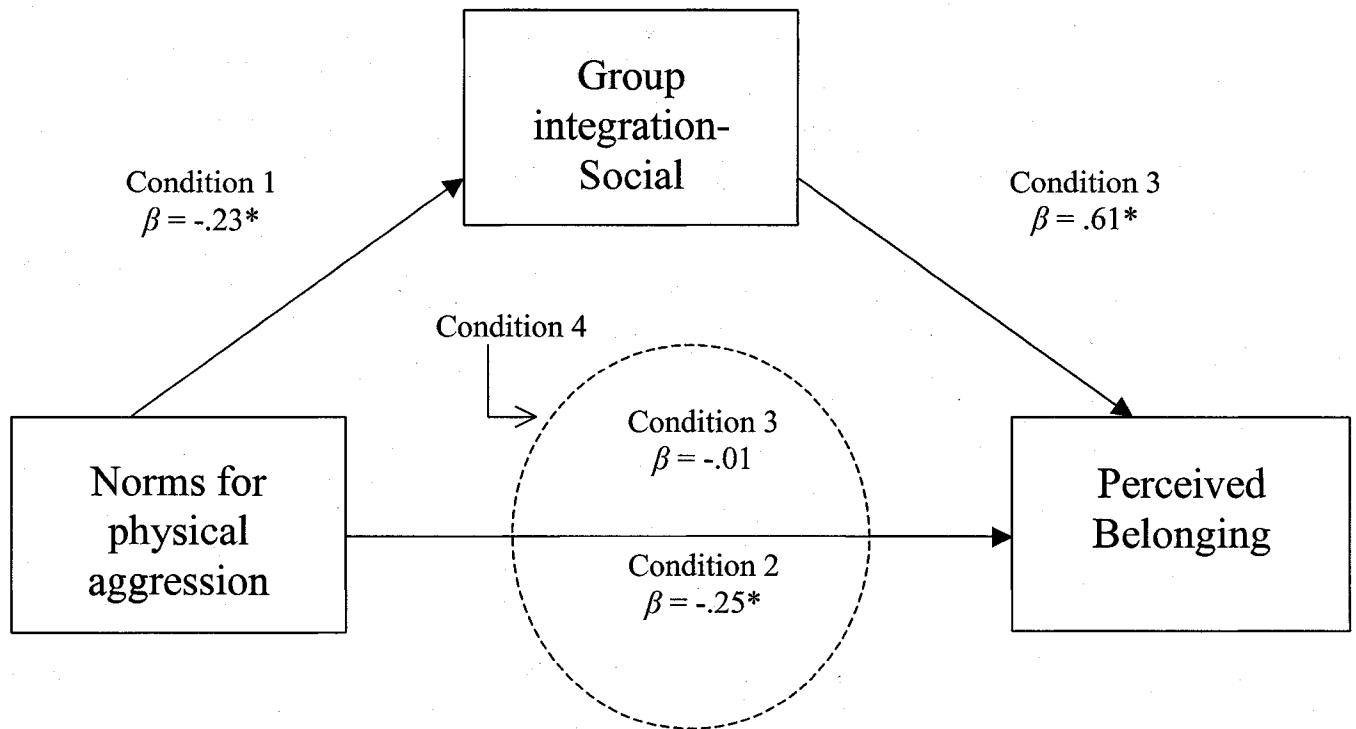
Group integration-Social

Condition 1
$\beta = -.23*$

Condition 3
$\beta = .61*$

Condition 4

Condition 3
$\beta = -.01$

Norms for physical aggression

Condition 2
$\beta = -.25*$

Perceived Belonging